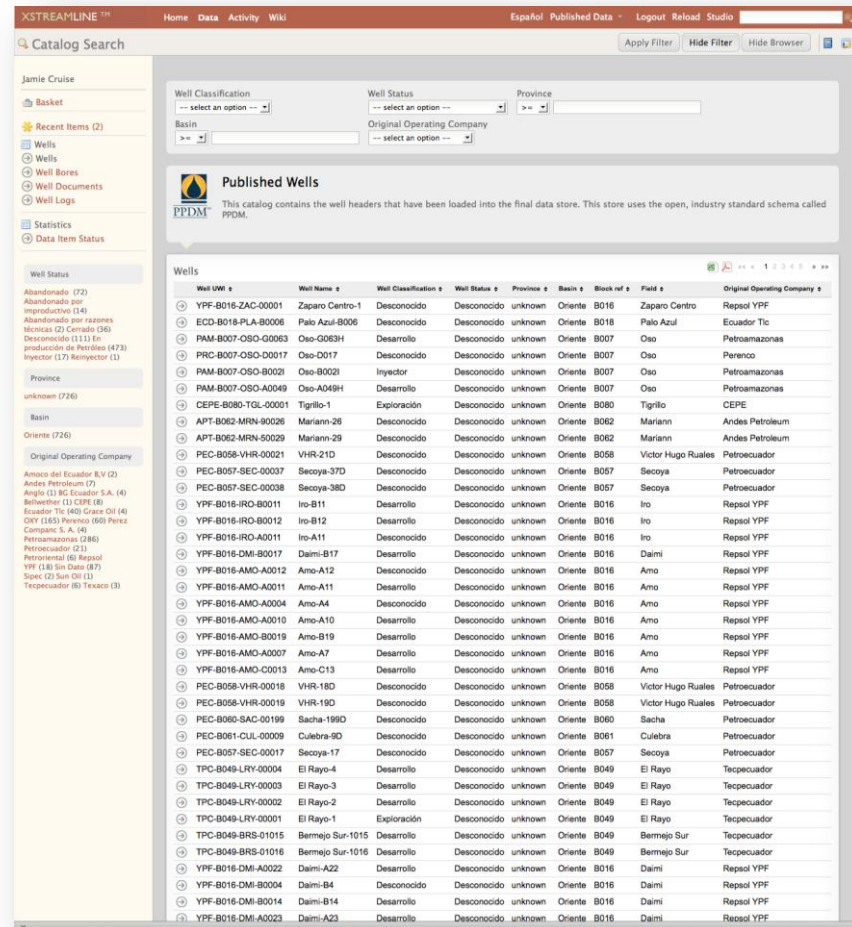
XSTREAMLINE™ Home Data Activity Wiki Español Published Data Logout Reload Studio

Catalog Search

Apply Filter Hide Filter Hide Browser

Jamie Cruise

Basket

Recent Items (2)

Wells
Wells
Well Bores
Well Documents
Well Logs

Statistics
Data Item Status

Well Status

Abandonado (72) Abandonado por improductivo (14) Abandonado por razones técnicas (2) Cerrado (36) Desconocido (111) En producción de Petróleo (473) Inyector (17) Reinyector (1)

Province

unknown (726)

Basin

Oriente (726)

Original Operating Company

Amoco del Ecuador B,V (2) Andes Petroleum (7) Anglo (1) BG Ecuador S.A. (4) Bellwether (1) CEPE (8) Ecuador Tlc (40) Grace Oil (4) OXY (165) Perenco (60) Perez Companc S. A. (4) Petroamazonas (286) Petroecuador (21) Petroriental (6) Repsol YPF (18) Sin Dato (87) Sipec (2) Sun Oil (1) Tecpecuador (6) Texaco (3)

Well Classification
-- select an option --
Well Status
-- select an option --
Province
>=
Basin
>=
Original Operating Company
-- select an option --

Published Wells

PPDM

This catalog contains the well headers that have been loaded into the final data store. This store uses the open, industry standard schema called PPDM.

Wells

1 2 3 4 5

| Well UWI | Well Name | Well Classification | Well Status | Province | Basin | Block ref | Field | Original Operating Company |
|---|---|---|---|---|---|---|---|---|
| YPF-B016-ZAC-00001 | Zaparo Centro-1 | Desconocido | Desconocido | unknown | Oriente | B016 | Zaparo Centro | Repsol YPF |
| ECD-B018-PLA-B0006 | Palo Azul-B006 | Desconocido | Desconocido | unknown | Oriente | B018 | Palo Azul | Ecuador Tlc |
| PAM-B007-OSO-G0063 | Oso-G063H | Desarrollo | Desconocido | unknown | Oriente | B007 | Oso | Petroamazonas |
| PRC-B007-OSO-D0017 | Oso-D017 | Desconocido | Desconocido | unknown | Oriente | B007 | Oso | Perenco |
| PAM-B007-OSO-B002I | Oso-B002I | Inyector | Desconocido | unknown | Oriente | B007 | Oso | Petroamazonas |
| PAM-B007-OSO-A0049 | Oso-A049H | Desarrollo | Desconocido | unknown | Oriente | B007 | Oso | Petroamazonas |
| CEPE-B080-TGL-00001 | Tigrillo-1 | Exploración | Desconocido | unknown | Oriente | B080 | Tigrillo | CEPE |
| APT-B062-MRN-90026 | Mariann-26 | Desconocido | Desconocido | unknown | Oriente | B062 | Mariann | Andes Petroleum |
| APT-B062-MRN-50029 | Mariann-29 | Desconocido | Desconocido | unknown | Oriente | B062 | Mariann | Andes Petroleum |
| PEC-B058-VHR-00021 | VHR-21D | Desconocido | Desconocido | unknown | Oriente | B058 | Victor Hugo Ruales | Petroecuador |
| PEC-B057-SEC-00037 | Secoya-37D | Desconocido | Desconocido | unknown | Oriente | B057 | Secoya | Petroecuador |
| PEC-B057-SEC-00038 | Secoya-38D | Desconocido | Desconocido | unknown | Oriente | B057 | Secoya | Petroecuador |
| YPF-B016-IRO-B0011 | Iro-B11 | Desarrollo | Desconocido | unknown | Oriente | B016 | Iro | Repsol YPF |
| YPF-B016-IRO-B0012 | Iro-B12 | Desarrollo | Desconocido | unknown | Oriente | B016 | Iro | Repsol YPF |
| YPF-B016-IRO-A0011 | Iro-A11 | Desconocido | Desconocido | unknown | Oriente | B016 | Iro | Repsol YPF |
| YPF-B016-DMI-B0017 | Daimi-B17 | Desarrollo | Desconocido | unknown | Oriente | B016 | Daimi | Repsol YPF |
| YPF-B016-AMO-A0012 | Amo-A12 | Desconocido | Desconocido | unknown | Oriente | B016 | Amo | Repsol YPF |
| YPF-B016-AMO-A0011 | Amo-A11 | Desconocido | Desconocido | unknown | Oriente | B016 | Amo | Repsol YPF |
| YPF-B016-AMO-A0004 | Amo-A4 | Desconocido | Desconocido | unknown | Oriente | B016 | Amo | Repsol YPF |
| YPF-B016-AMO-A0010 | Amo-A10 | Desarrollo | Desconocido | unknown | Oriente | B016 | Amo | Repsol YPF |
| YPF-B016-AMO-B0019 | Amo-B19 | Desarrollo | Desconocido | unknown | Oriente | B016 | Amo | Repsol YPF |
| YPF-B016-AMO-A0007 | Amo-A7 | Desconocido | Desconocido | unknown | Oriente | B016 | Amo | Repsol YPF |
| YPF-B016-AMO-C0013 | Amo-C13 | Desarrollo | Desconocido | unknown | Oriente | B016 | Amo | Repsol YPF |
| PEC-B058-VHR-00018 | VHR-18D | Desconocido | Desconocido | unknown | Oriente | B058 | Victor Hugo Ruales | Petroecuador |
| PEC-B058-VHR-00019 | VHR-19D | Desconocido | Desconocido | unknown | Oriente | B058 | Victor Hugo Ruales | Petroecuador |
| PEC-B060-SAC-00199 | Sacha-199D | Desconocido | Desconocido | unknown | Oriente | B060 | Sacha | Petroecuador |
| PEC-B061-CUL-00009 | Culebra-9D | Desconocido | Desconocido | unknown | Oriente | B061 | Culebra | Petroecuador |
| PEC-B057-SEC-00017 | Secoya-17 | Desconocido | Desconocido | unknown | Oriente | B057 | Secoya | Petroecuador |
| TPC-B049-LRY-00004 | El Rayo-4 | Desconocido | Desconocido | unknown | Oriente | B049 | El Rayo | Tecpecuador |
| TPC-B049-LRY-00003 | El Rayo-3 | Desconocido | Desconocido | unknown | Oriente | B049 | El Rayo | Tecpecuador |
| TPC-B049-LRY-00002 | El Rayo-2 | Desconocido | Desconocido | unknown | Oriente | B049 | El Rayo | Tecpecuador |
| TPC-B049-LRY-00001 | El Rayo-1 | Exploración | Desconocido | unknown | Oriente | B049 | El Rayo | Tecpecuador |
| TPC-B049-BRS-01015 | Bermejo Sur-1015 | Desarrollo | Desconocido | unknown | Oriente | B049 | Bermejo Sur | Tecpecuador |
| TPC-B049-BRS-01016 | Bermejo Sur-1016 | Desarrollo | Desconocido | unknown | Oriente | B049 | Bermejo Sur | Tecpecuador |
| YPF-B016-DMI-A0022 | Daimi-A22 | Desarrollo | Desconocido | unknown | Oriente | B016 | Daimi | Repsol YPF |
| YPF-B016-DMI-B0004 | Daimi-B4 | Desconocido | Desconocido | unknown | Oriente | B016 | Daimi | Repsol YPF |
| YPF-B016-DMI-B0014 | Daimi-B14 | Desarrollo | Desconocido | unknown | Oriente | B016 | Daimi | Repsol YPF |
| YPF-B016-DMI-A0023 | Daimi-A23 | Desarrollo | Desconocido | unknown | Oriente | B016 | Daimi | Repsol YPF |